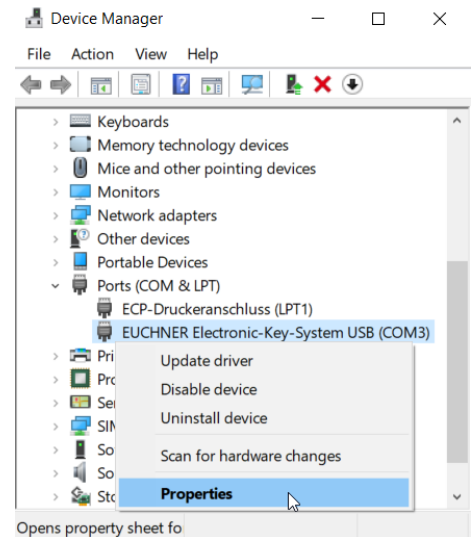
Device Manager

File Action View Help

Keyboards
Memory technology devices
Mice and other pointing devices
Monitors
Network adapters
Other devices
Portable Devices
Ports (COM & LPT)
ECP-Druckeranschluss (LPT1)
EUCHNER Electronic-Key-System USB (COM3)
Pri
Pro
Ser
SIM
So
So
Sto

Update driver
Disable device
Uninstall device
Scan for hardware changes
Properties

Opens property sheet fo